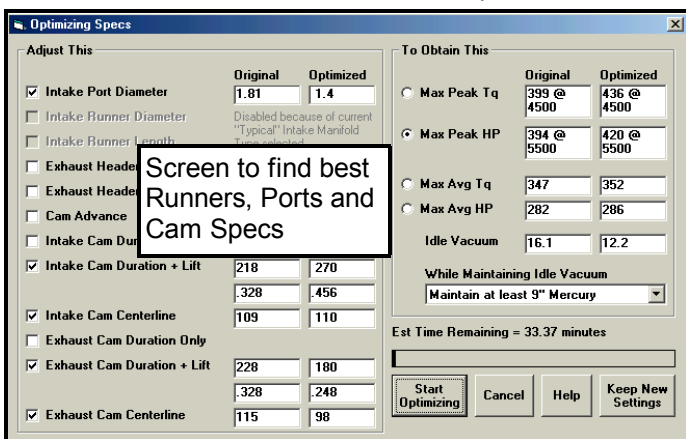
Optimizing Specs

Adjust This

Original | Optimized

Intake Port Diameter 1.81 1.4

Intake Runner Diameter Disabled because of current "Typical" Intake Manifold Type selected

Intake Runner Length

Exhaust Header

Exhaust Header

Cam Advance

Intake Cam Dur

Intake Cam Duration + Lift 218 270
.328 .456

Intake Cam Centerline 109 110

Exhaust Cam Duration Only

Exhaust Cam Duration + Lift 228 180
.328 .248

Exhaust Cam Centerline 115 98

Screen to find best Runners, Ports and Cam Specs

To Obtain This

Original | Optimized

Max Peak Tq 399 @ 4500 436 @ 4500

Max Peak HP 394 @ 5500 420 @ 5500

Max Avg Tq 347 352

Max Avg HP 282 286

Idle Vacuum 16.1 12.2

While Maintaining Idle Vacuum

Maintain at least 9" Mercury

Est Time Remaining = 33.37 minutes

Start Optimizing | Cancel | Help | Keep New Settings